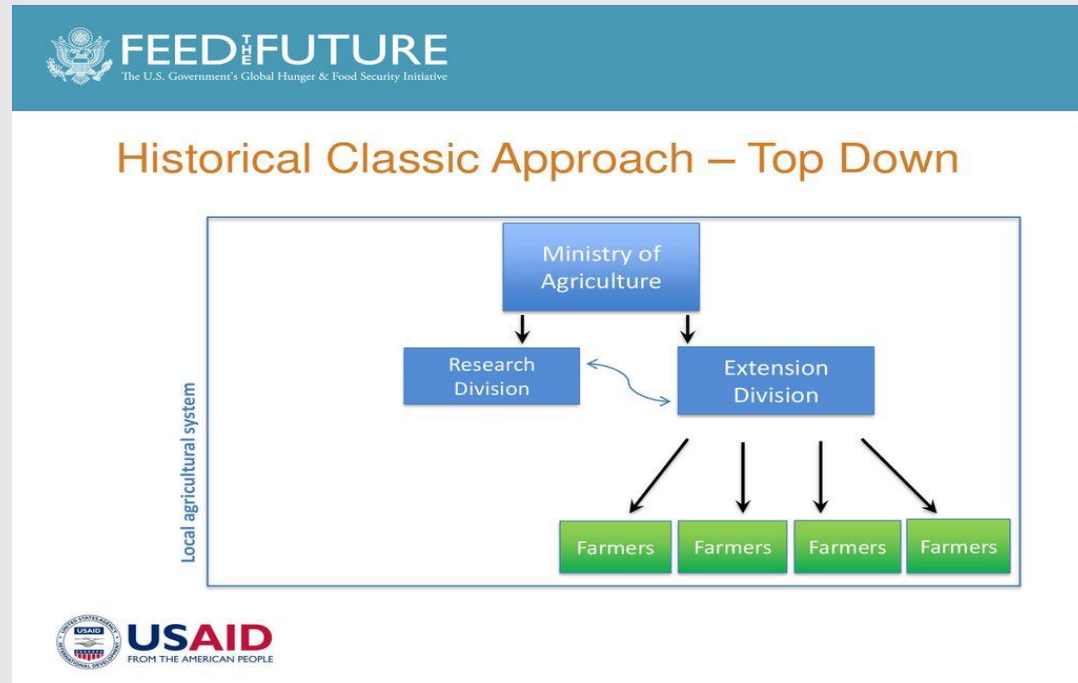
FEED THE FUTURE
The U.S. Government's Global Hunger & Food Security Initiative

Historical Classic Approach – Top Down

Local agricultural system

Ministry of Agriculture

Research Division

Extension Division

Farmers

Farmers

Farmers

Farmers

USAID
UNITED STATES AGENCY INTERNATIONAL DEVELOPMENT
USAID
FROM THE AMERICAN PEOPLE